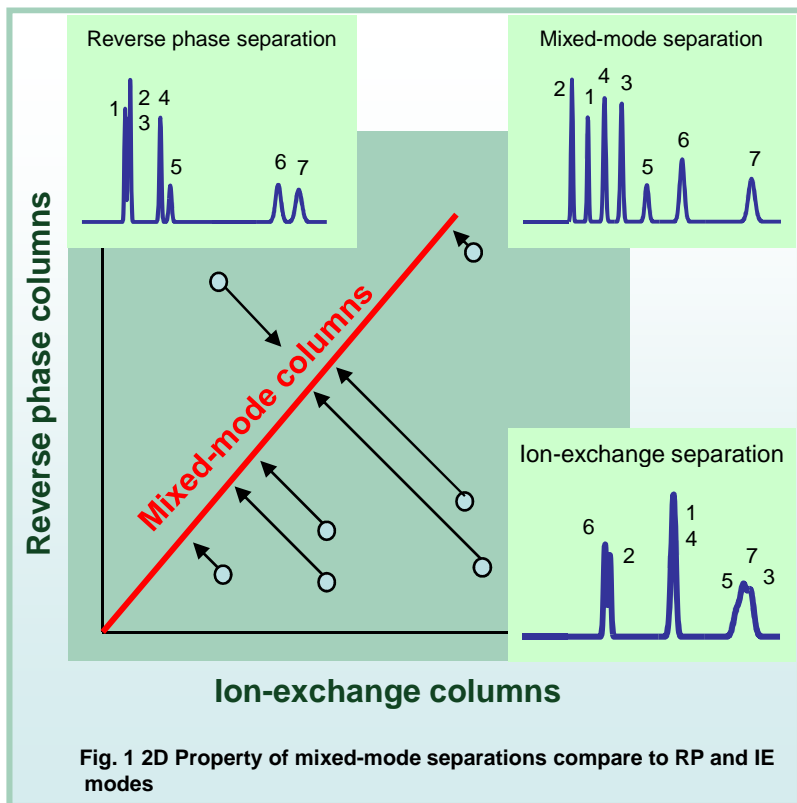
Reverse phase separation

1 2 3 4 5 6 7

Mixed-mode separation

2 1 4 3 5 6 7

Reverse phase columns

Mixed-mode columns

Ion-exchange separation

6 2 1 4 5 7 3

Ion-exchange columns

Fig. 1 2D Property of mixed-mode separations compare to RP and IE modes